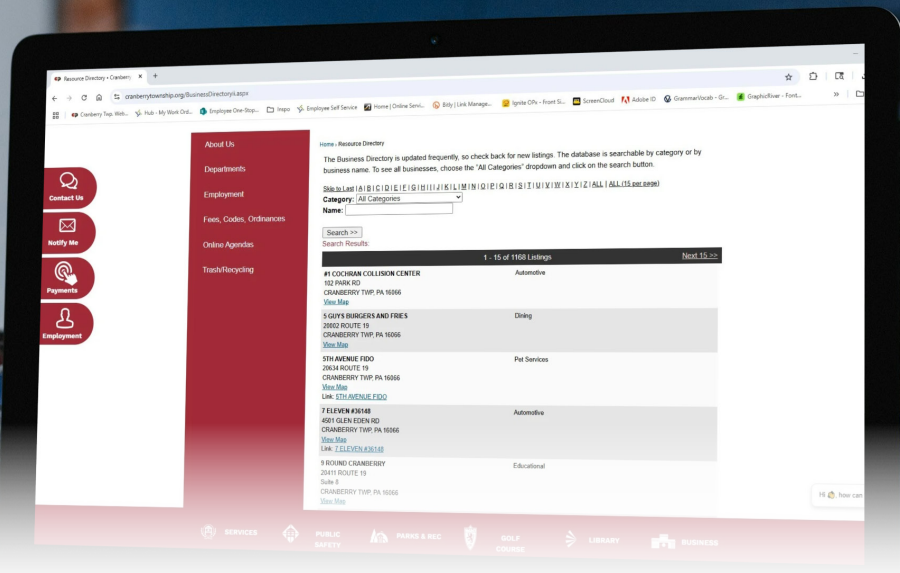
Resource Directory • Cranberry ×   +

cranberrytownship.org/BusinessDirectoryii.aspx

Cranberry Twp. Web... Hub - My Work Ord... Employee One-Stop... Inspo Employee Self Service Home | Online Servi... Bitly | Link Manage... Ignite OPs - Front Si... ScreenCloud Adobe ID GrammarVocab - Gr... GraphicRiver - Font...

Contact Us

Notify Me

Payments

Employment

About Us

Departments

Employment

Fees, Codes, Ordinances

Online Agendas

Trash/Recycling

Home › Resource Directory

The Business Directory is updated frequently, so check back for new listings. The database is searchable by category or by business name. To see all businesses, choose the "All Categories" dropdown and click on the search button.

Skip to Last | A | B | C | D | E | F | G | H | I | J | K | L | M | N | O | P | Q | R | S | T | U | V | W | X | Y | Z | ALL | ALL (15 per page)

Category: All Categories

Name:

Search >>

Search Results:

1 - 15 of 1168 Listings   Next 15 >>

#1 COCHRAN COLLISION CENTER
102 PARK RD
CRANBERRY TWP, PA 16066
View Map
Automotive

5 GUYS BURGERS AND FRIES
20002 ROUTE 19
CRANBERRY TWP, PA 16066
View Map
Dining

5TH AVENUE FIDO
20634 ROUTE 19
CRANBERRY TWP, PA 16066
View Map
Link: 5TH AVENUE FIDO
Pet Services

7 ELEVEN #36148
4501 GLEN EDEN RD
CRANBERRY TWP, PA 16066
View Map
Link: 7 ELEVEN #36148
Automotive

9 ROUND CRANBERRY
20411 ROUTE 19
Suite 8
CRANBERRY TWP, PA 16066
View Map
Educational

Hi how can

SERVICES   PUBLIC SAFETY   PARKS & REC   GOLF COURSE   LIBRARY   BUSINESS